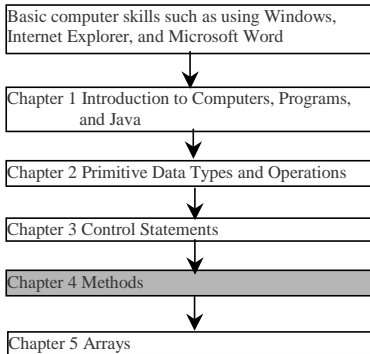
Basic computer skills such as using Windows, Internet Explorer, and Microsoft Word

Chapter 1 Introduction to Computers, Programs, and Java

Chapter 2 Primitive Data Types and Operations

Chapter 3 Control Statements

Chapter 4 Methods

Chapter 5 Arrays